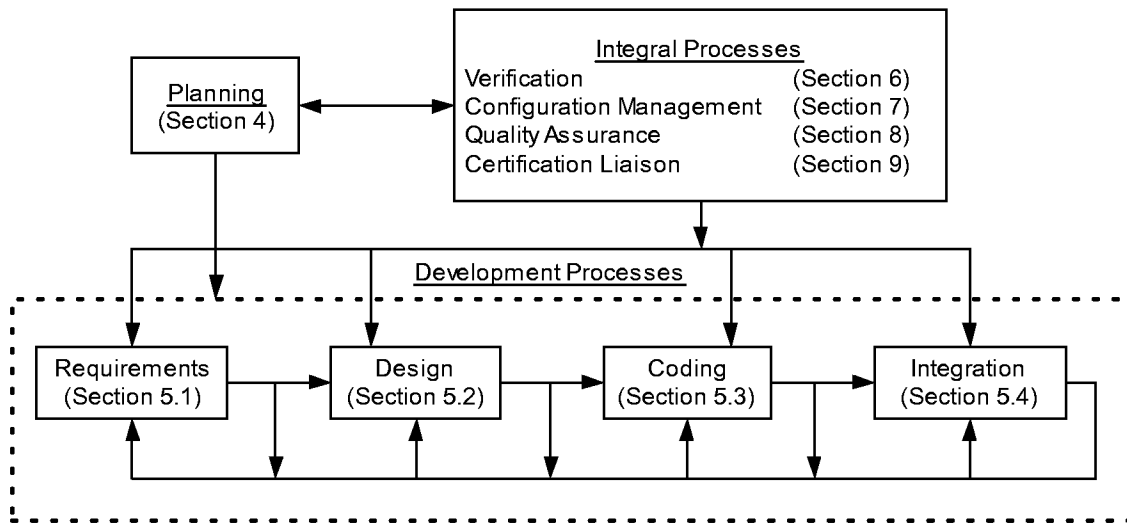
Planning
(Section 4)

Integral Processes
Verification (Section 6)
Configuration Management (Section 7)
Quality Assurance (Section 8)
Certification Liaison (Section 9)

Development Processes

Requirements
(Section 5.1)

Design
(Section 5.2)

Coding
(Section 5.3)

Integration
(Section 5.4)